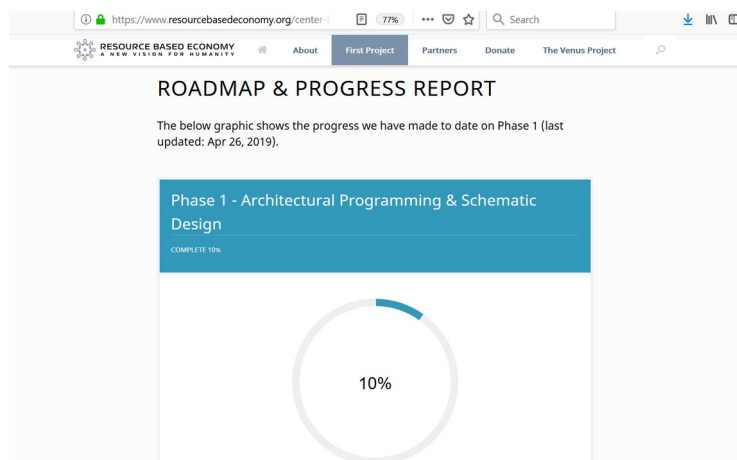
https://www.resourcebasedeconomy.org/center-

77%

•••

Search

RESOURCE BASED ECONOMY
A NEW VISION FOR HUMANITY

About

First Project

Partners

Donate

The Venus Project

ROADMAP & PROGRESS REPORT

The below graphic shows the progress we have made to date on Phase 1 (last updated: Apr 26, 2019).

Phase 1 - Architectural Programming & Schematic Design

COMPLETE 10%

10%